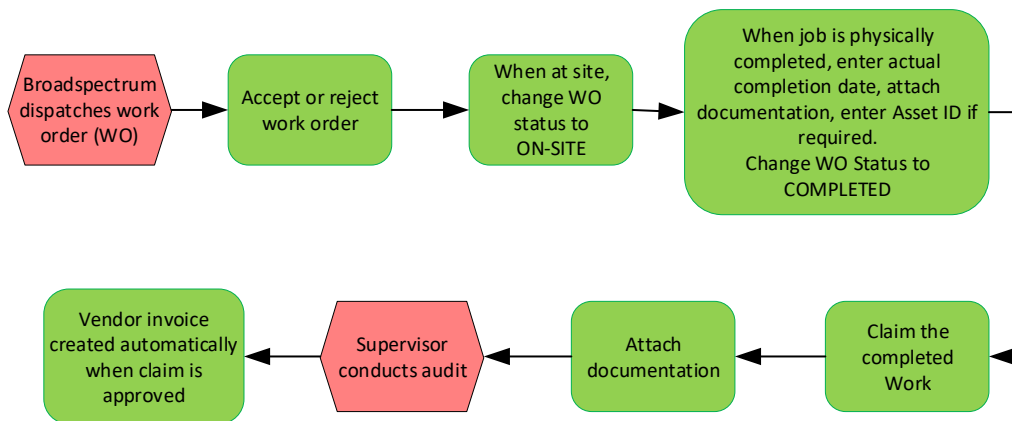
Broadspectrum dispatches work order (WO)

Accept or reject work order

When at site, change WO status to ON-SITE

When job is physically completed, enter actual completion date, attach documentation, enter Asset ID if required.
Change WO Status to COMPLETED

Claim the completed Work

Attach documentation

Supervisor conducts audit

Vendor invoice created automatically when claim is approved